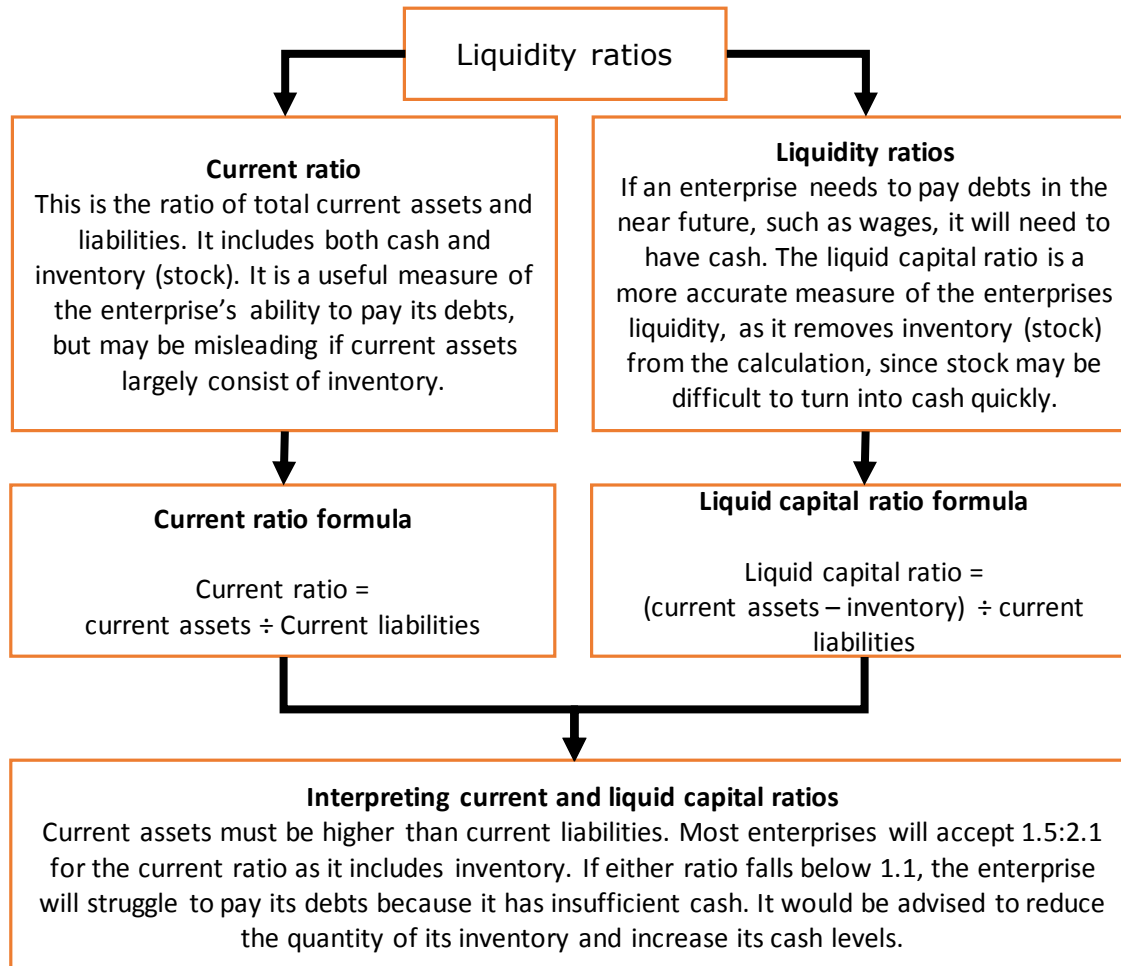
Liquidity ratios

**Current ratio**
This is the ratio of total current assets and liabilities. It includes both cash and inventory (stock). It is a useful measure of the enterprise's ability to pay its debts, but may be misleading if current assets largely consist of inventory.

**Liquidity ratios**
If an enterprise needs to pay debts in the near future, such as wages, it will need to have cash. The liquid capital ratio is a more accurate measure of the enterprises liquidity, as it removes inventory (stock) from the calculation, since stock may be difficult to turn into cash quickly.

**Current ratio formula**

Current ratio =
current assets ÷ Current liabilities

**Liquid capital ratio formula**

Liquid capital ratio =
(current assets – inventory) ÷ current liabilities

**Interpreting current and liquid capital ratios**
Current assets must be higher than current liabilities. Most enterprises will accept 1.5:2.1 for the current ratio as it includes inventory. If either ratio falls below 1.1, the enterprise will struggle to pay its debts because it has insufficient cash. It would be advised to reduce the quantity of its inventory and increase its cash levels.